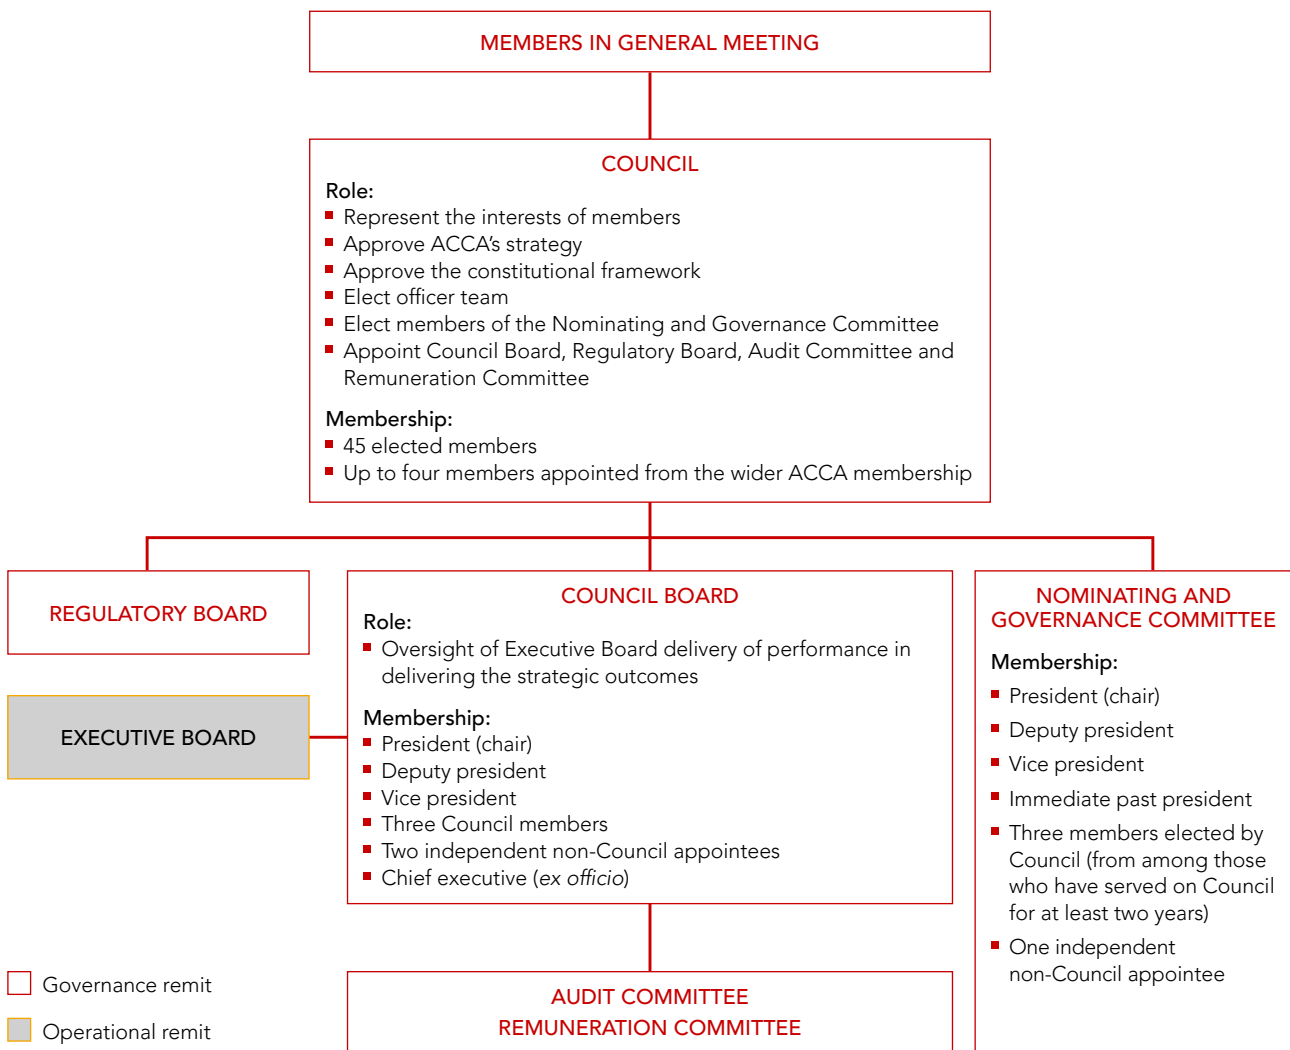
MEMBERS IN GENERAL MEETING

COUNCIL
Role:
- Represent the interests of members
- Approve ACCA's strategy
- Approve the constitutional framework
- Elect officer team
- Elect members of the Nominating and Governance Committee
- Appoint Council Board, Regulatory Board, Audit Committee and Remuneration Committee

Membership:
- 45 elected members
- Up to four members appointed from the wider ACCA membership

REGULATORY BOARD

EXECUTIVE BOARD

COUNCIL BOARD
Role:
- Oversight of Executive Board delivery of performance in delivering the strategic outcomes

Membership:
- President (chair)
- Deputy president
- Vice president
- Three Council members
- Two independent non-Council appointees
- Chief executive (*ex officio*)

NOMINATING AND GOVERNANCE COMMITTEE
Membership:
- President (chair)
- Deputy president
- Vice president
- Immediate past president
- Three members elected by Council (from among those who have served on Council for at least two years)
- One independent non-Council appointee

AUDIT COMMITTEE
REMUNERATION COMMITTEE

Governance remit
Operational remit